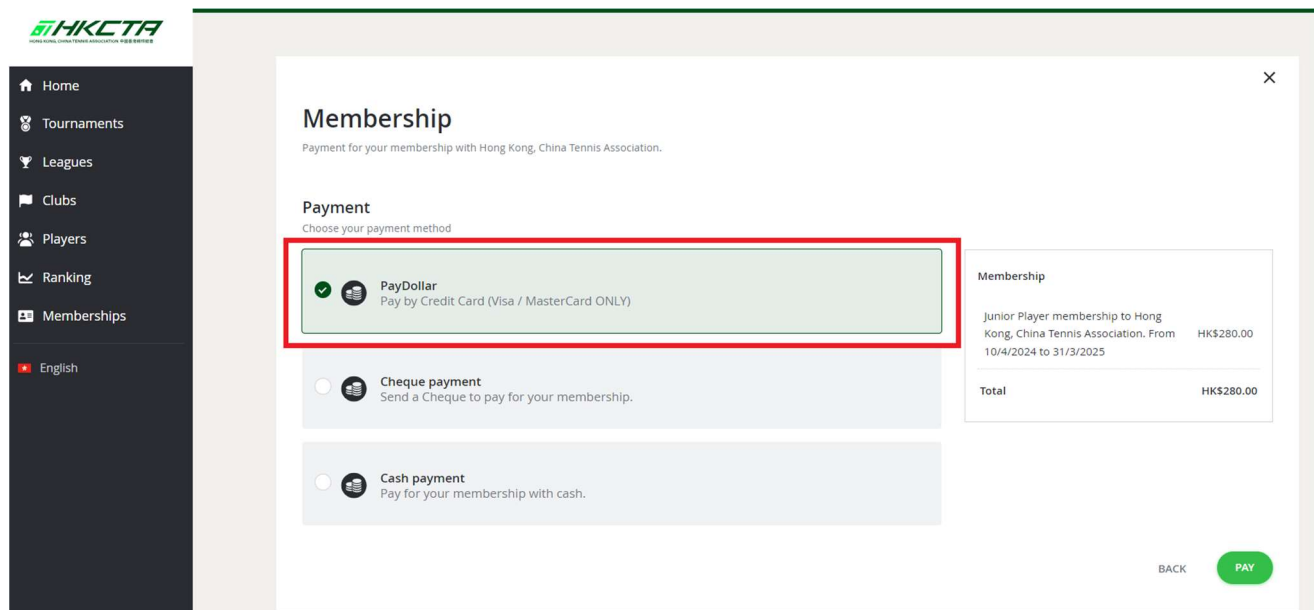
HKCTA
HONG KONG, CHINA TENNIS ASSOCIATION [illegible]

Home
Tournaments
Leagues
Clubs
Players
Ranking
Memberships
English

×

Membership
Payment for your membership with Hong Kong, China Tennis Association.

Payment
Choose your payment method

PayDollar
Pay by Credit Card (Visa / MasterCard ONLY)

Cheque payment
Send a Cheque to pay for your membership.

Cash payment
Pay for your membership with cash.

Membership

| Junior Player membership to Hong Kong, China Tennis Association. From 10/4/2024 to 31/3/2025 | HK$280.00 |
|---|---|
| Total | HK$280.00 |

BACK
PAY